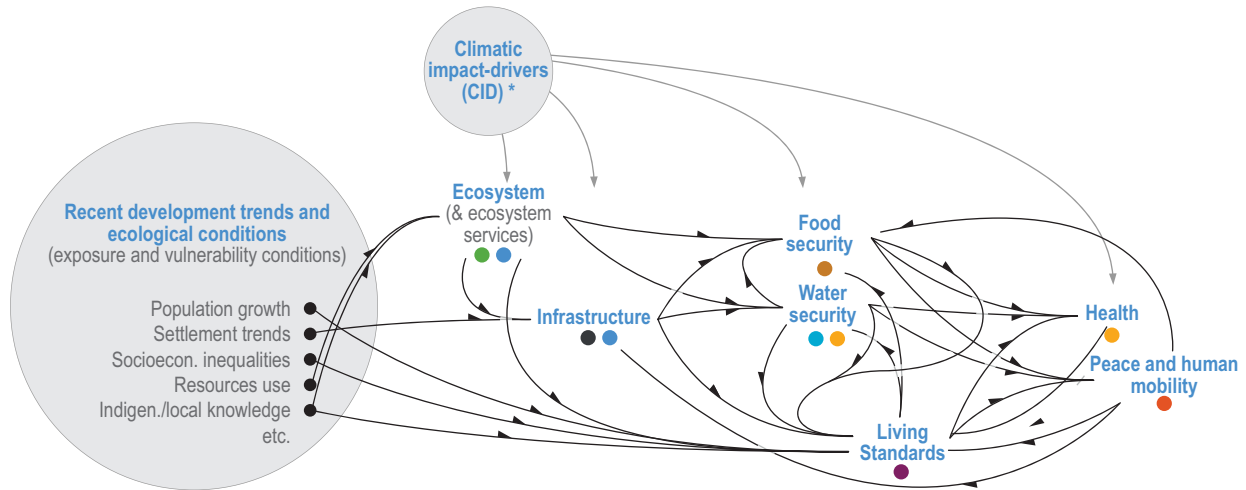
Climatic impact-drivers (CID) *

Recent development trends and ecological conditions
(exposure and vulnerability conditions)

Population growth
Settlement trends
Socioecon. inequalities
Resources use
Indigen./local knowledge
etc.

Ecosystem
(& ecosystem services)

Infrastructure

Food security

Water security

Health

Peace and human mobility

Living Standards